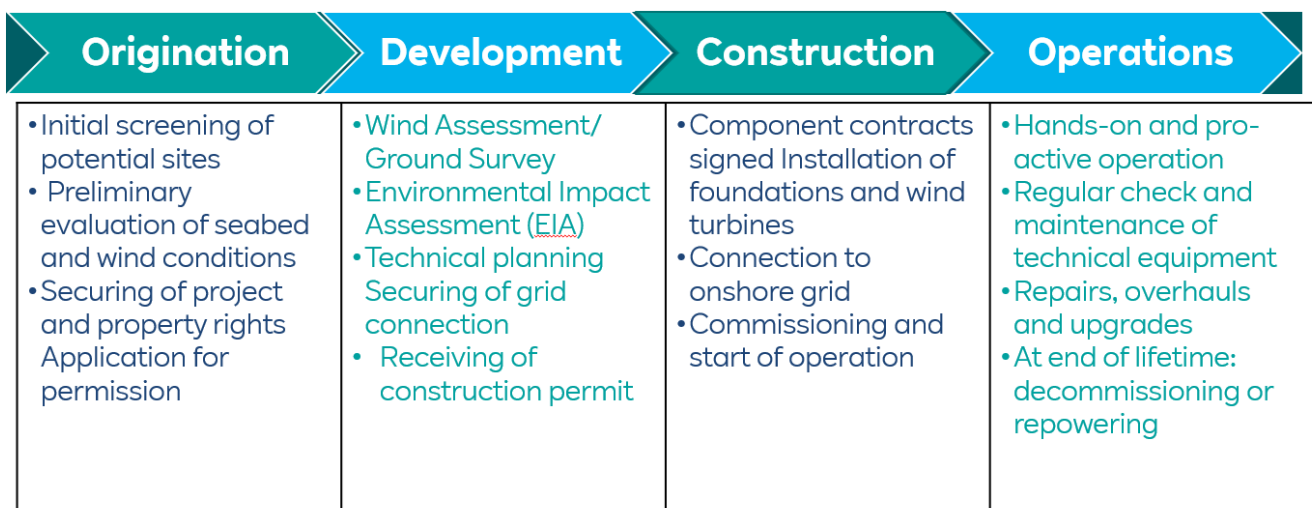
| Origination | Development | Construction | Operations |
|---|---|---|---|
| • Initial screening of potential sites<br>• Preliminary evaluation of seabed and wind conditions<br>• Securing of project and property rights Application for permission | • Wind Assessment/ Ground Survey<br>• Environmental Impact Assessment (EIA)<br>• Technical planning Securing of grid connection<br>• Receiving of construction permit | • Component contracts signed Installation of foundations and wind turbines<br>• Connection to onshore grid<br>• Commissioning and start of operation | • Hands-on and pro-active operation<br>• Regular check and maintenance of technical equipment<br>• Repairs, overhauls and upgrades<br>• At end of lifetime: decommissioning or repowering |